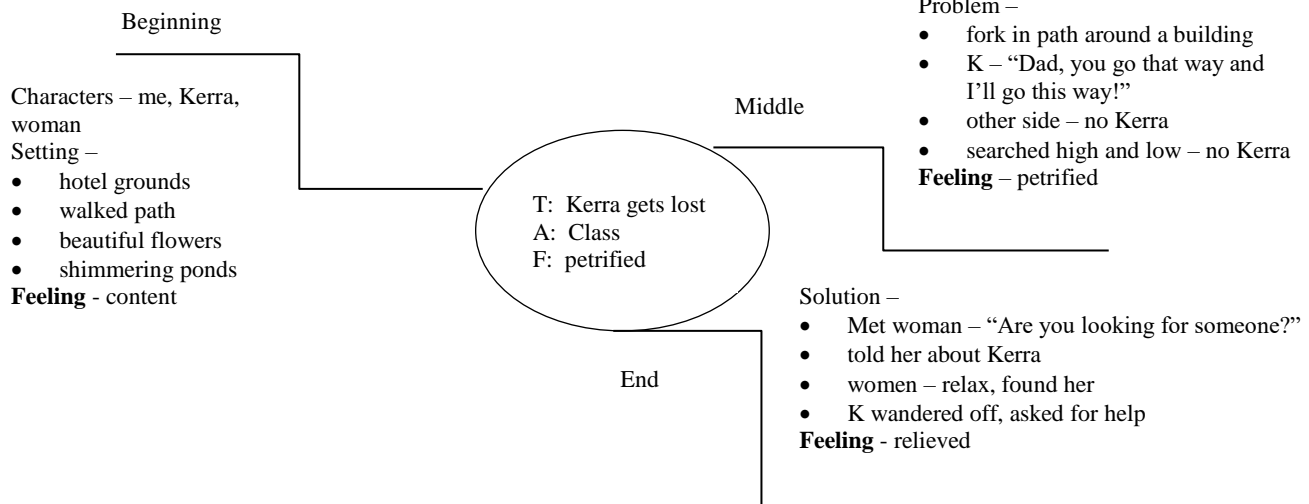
Beginning

Characters – me, Kerra, woman
Setting –
- hotel grounds
- walked path
- beautiful flowers
- shimmering ponds
**Feeling** - content

T: Kerra gets lost
A: Class
F: petrified

Middle

Problem –
- fork in path around a building
- K – "Dad, you go that way and I'll go this way!"
- other side – no Kerra
- searched high and low – no Kerra
**Feeling** – petrified

End

Solution –
- Met woman – "Are you looking for someone?"
- told her about Kerra
- women – relax, found her
- K wandered off, asked for help
**Feeling** - relieved